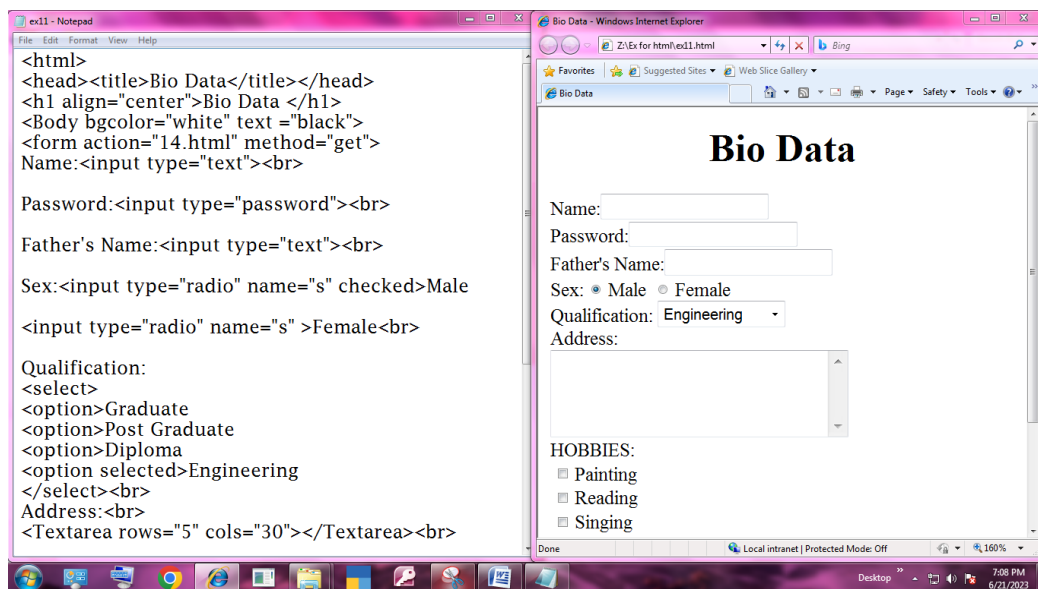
ex11 - Notepad
File Edit Format View Help
<html>
<head><title>Bio Data</title></head>
<h1 align="center">Bio Data </h1>
<Body bgcolor="white" text ="black">
<form action="14.html" method="get">
Name:<input type="text"><br>

Password:<input type="password"><br>

Father's Name:<input type="text"><br>

Sex:<input type="radio" name="s" checked>Male

<input type="radio" name="s" >Female<br>

Qualification:
<select>
<option>Graduate
<option>Post Graduate
<option>Diploma
<option selected>Engineering
</select><br>
Address:<br>
<Textarea rows="5" cols="30"></Textarea><br>

Bio Data - Windows Internet Explorer
Z:\Ex for html\ex11.html
Bing
Favorites
Suggested Sites
Web Slice Gallery
Bio Data
Page Safety Tools

Bio Data

Name:
Password:
Father's Name:
Sex: Male Female
Qualification: Engineering
Address:

HOBBIES:
Painting
Reading
Singing

Done
Local intranet | Protected Mode: Off
160%
Desktop
7:08 PM
6/21/2023